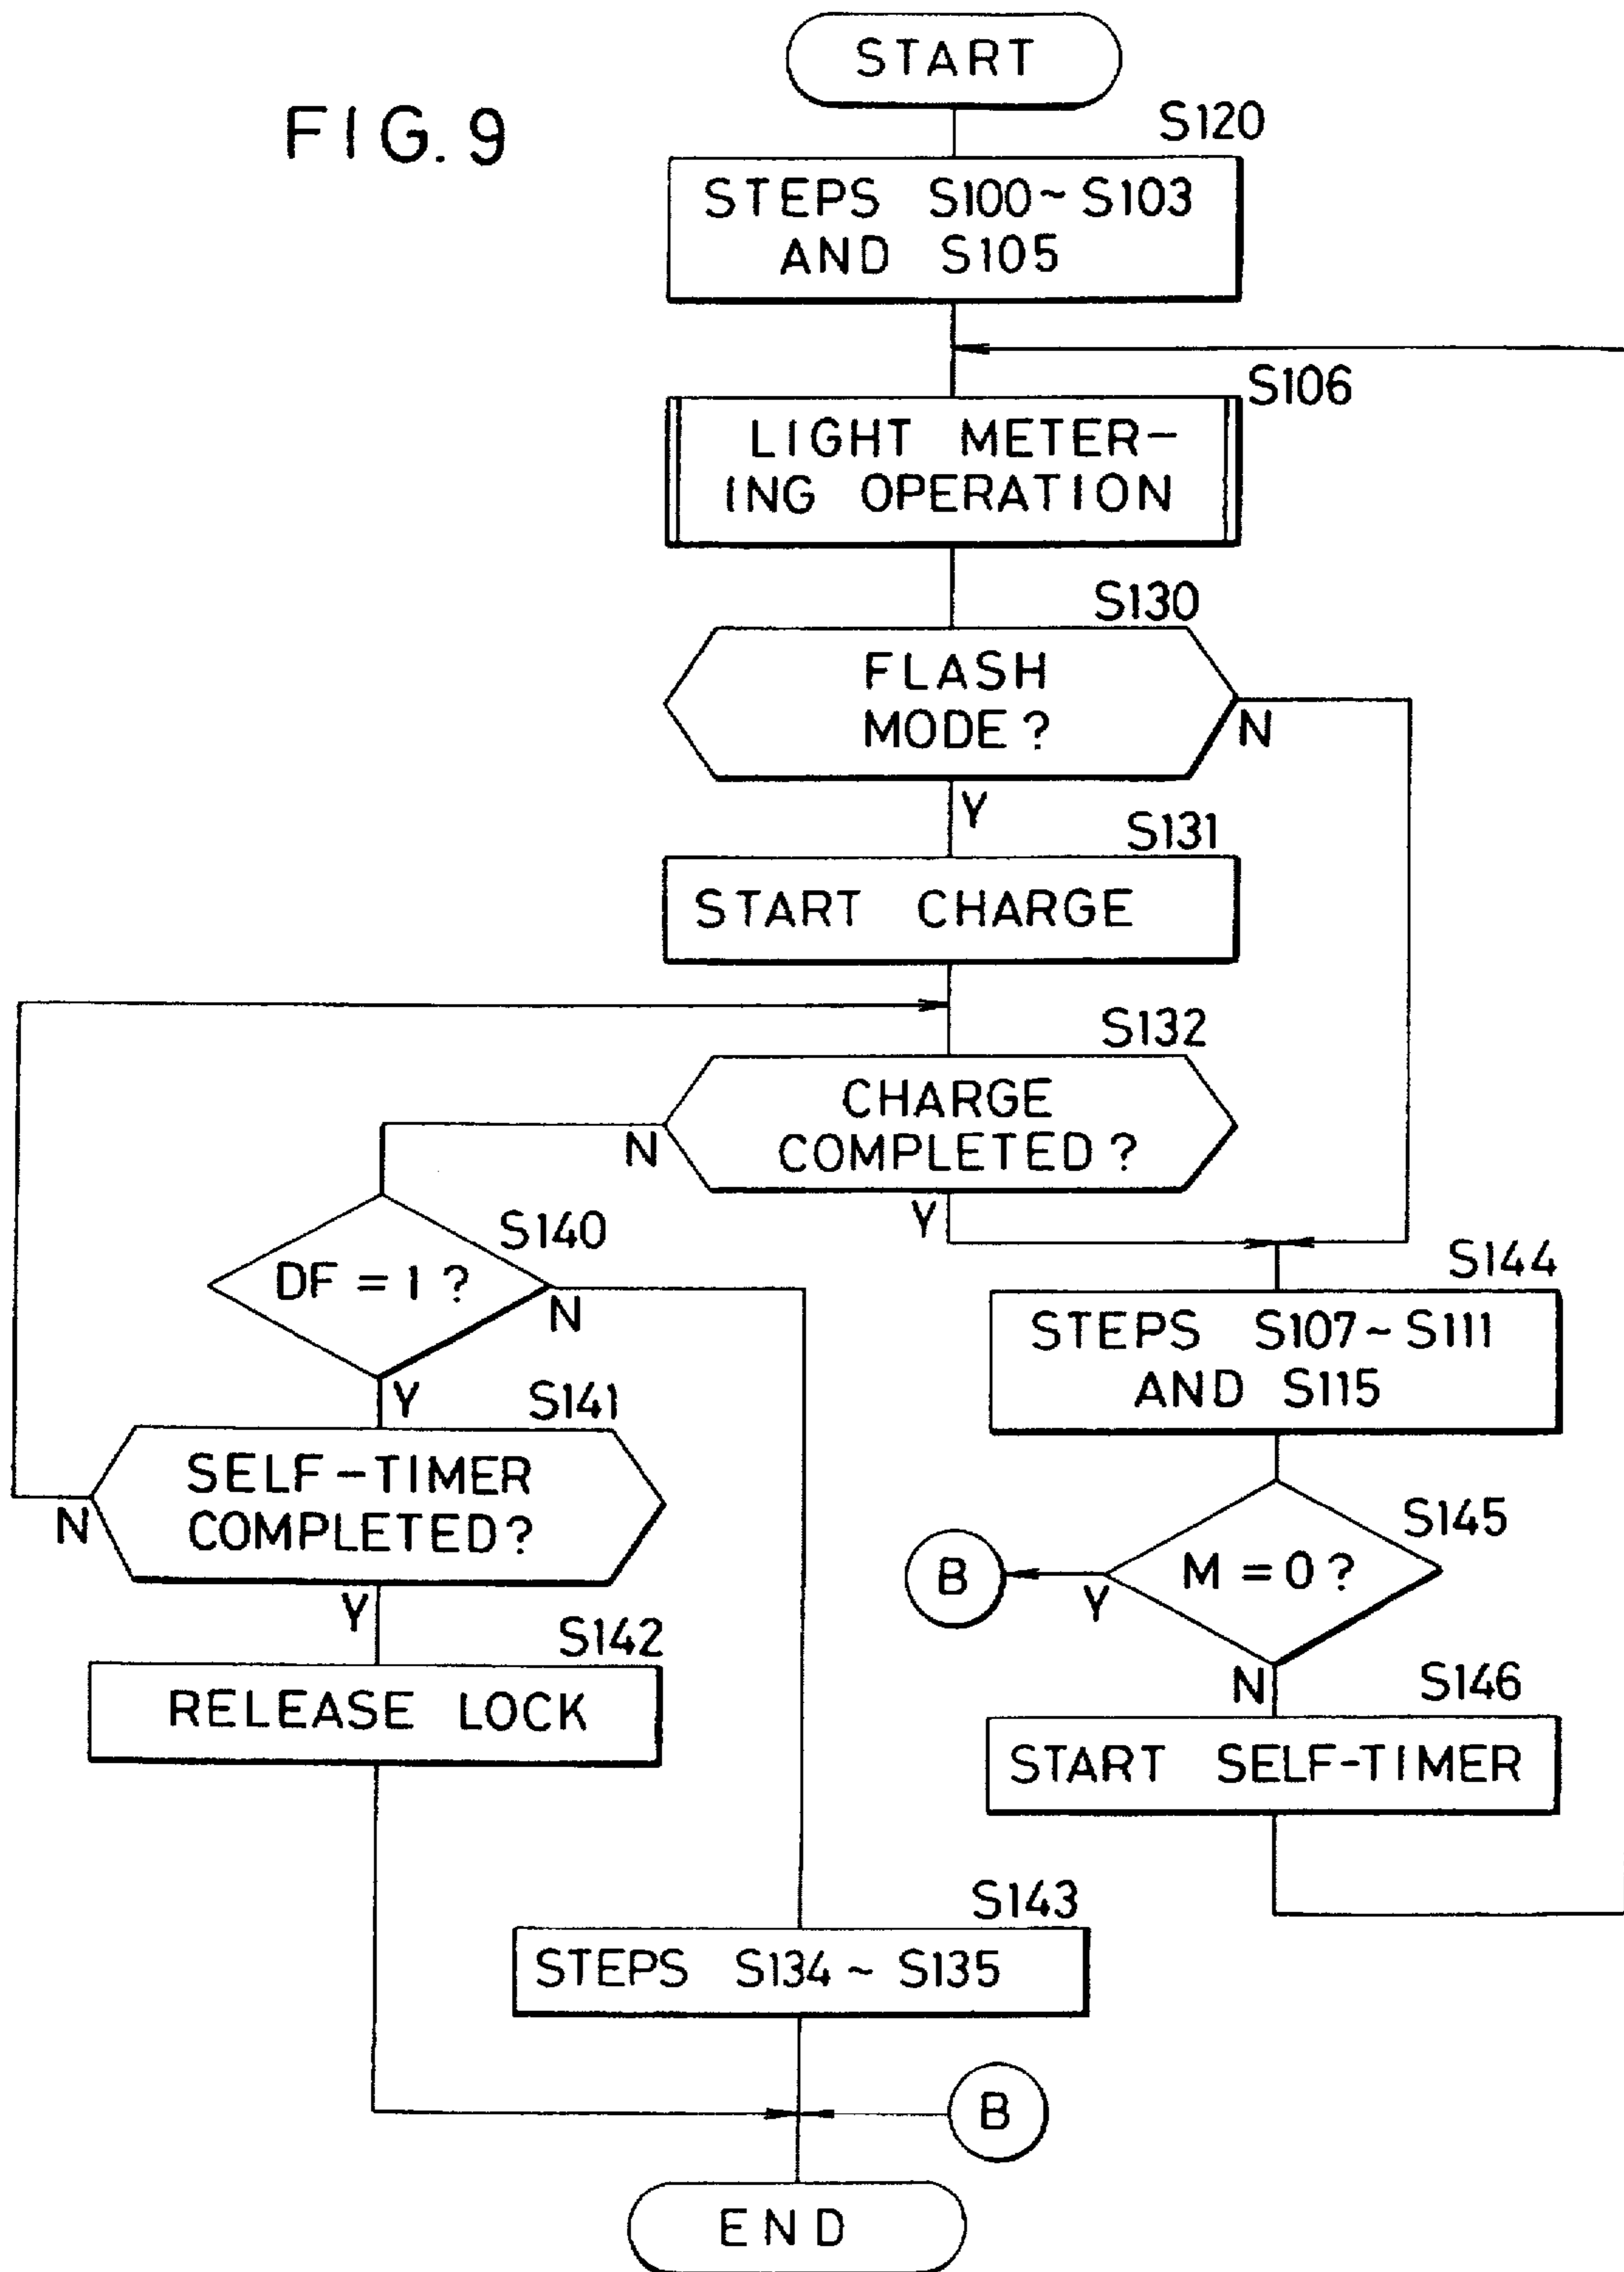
FIG. 9

START

S120
STEPS S100~S103 AND S105

S106
LIGHT METERING OPERATION

S130
FLASH MODE?
N
Y

S131
START CHARGE

S132
CHARGE COMPLETED?
N
Y

S140
DF = 1 ?
N
Y

S141
SELF-TIMER COMPLETED?
N
Y

S142
RELEASE LOCK

S144
STEPS S107~S111 AND S115

S145
M = 0 ?
Y
B
N

S146
START SELF-TIMER

S143
STEPS S134 ~ S135

B

END